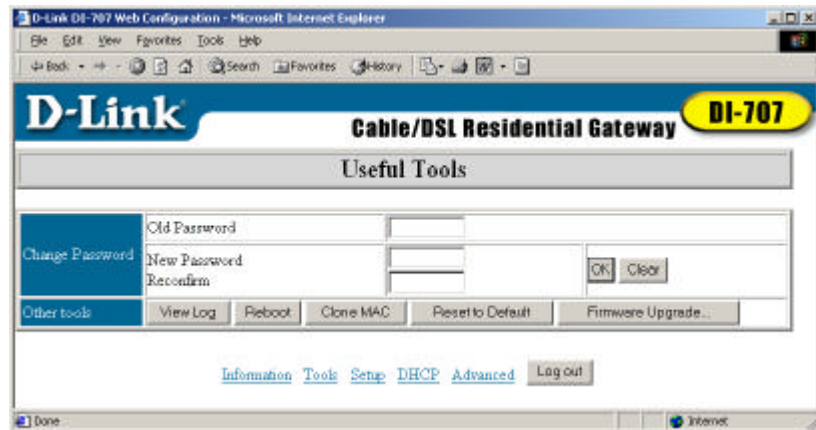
D-Link DI-707 Web Configuration - Microsoft Internet Explorer

File Edit View Favorites Tools Help

Back Search Favorites History

D-Link

Cable/DSL Residential Gateway

DI-707

Useful Tools

| Change Password | Old Password | | |
|---|---|---|---|
| | New Password Reconfirm | | OK Clear |
| Other tools | View Log | Reboot | Clone MAC | Reset to Default | Firmware Upgrade... |

Information Tools Setup DHCP Advanced Log out

Done

Internet